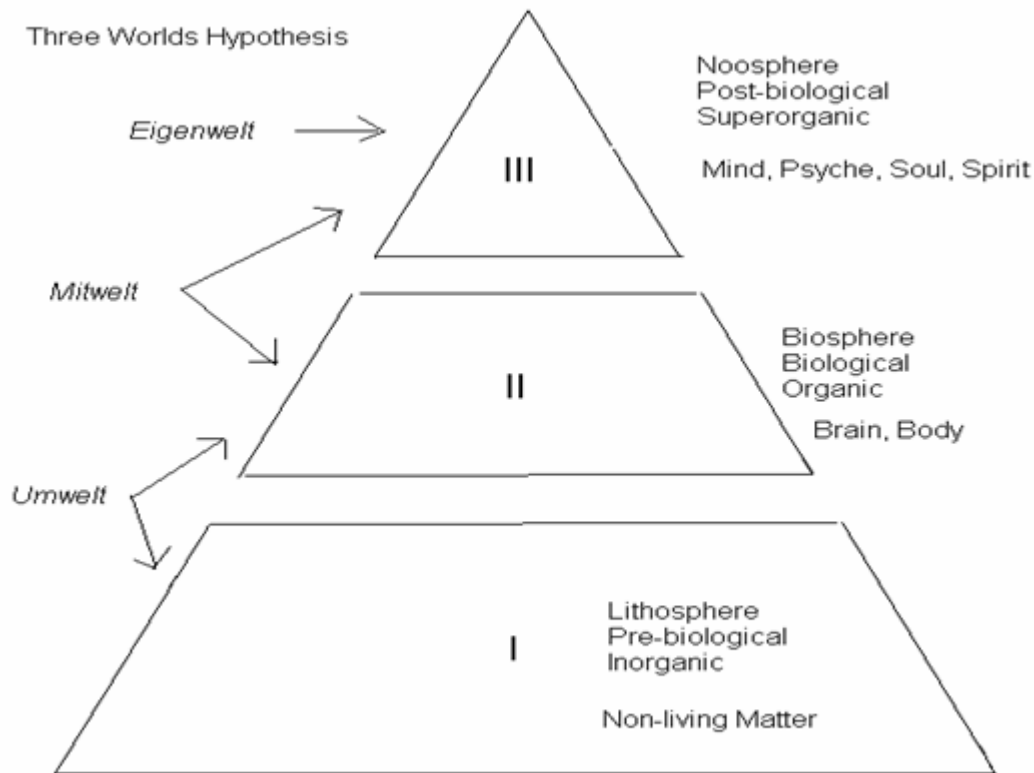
Three Worlds Hypothesis

Eigenwelt

III

Noosphere
Post-biological
Superorganic

Mind, Psyche, Soul, Spirit

Mitwelt

II

Biosphere
Biological
Organic

Brain, Body

Umwelt

I

Lithosphere
Pre-biological
Inorganic

Non-living Matter